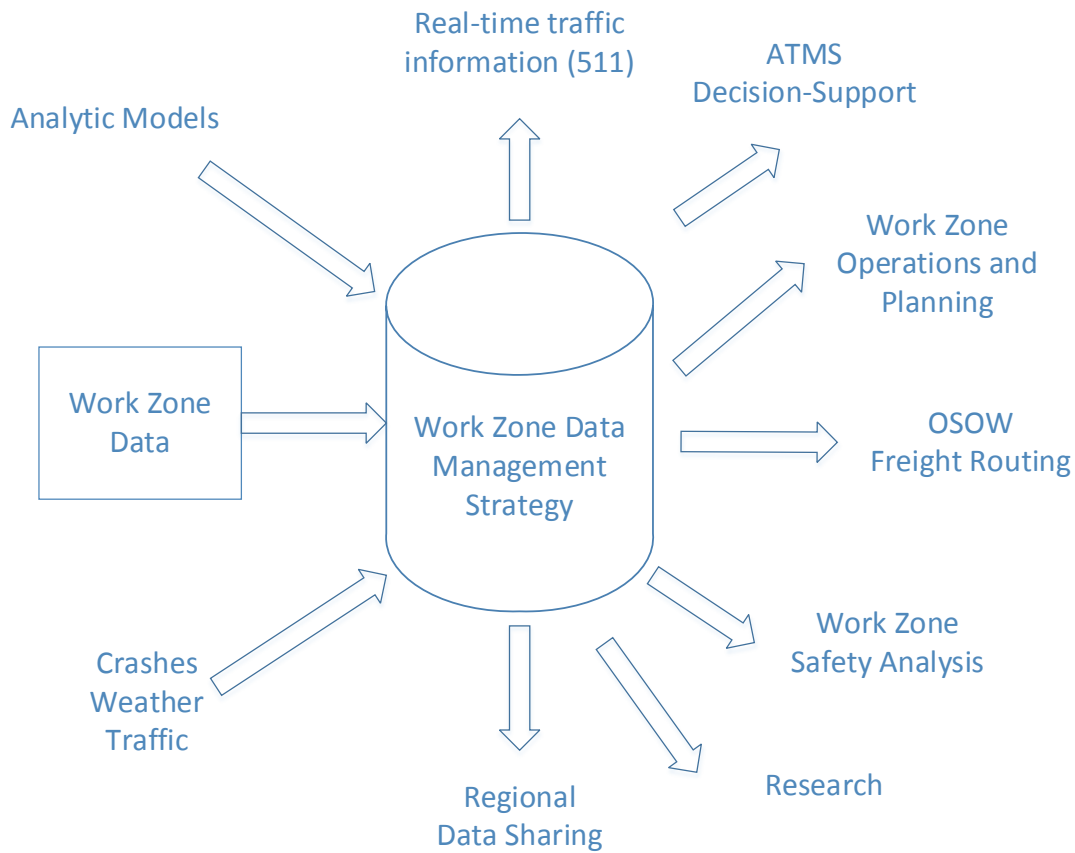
Real-time traffic information (511)

ATMS Decision-Support

Analytic Models

Work Zone Operations and Planning

Work Zone Data

Work Zone Data Management Strategy

OSOW Freight Routing

Work Zone Safety Analysis

Crashes Weather Traffic

Research

Regional Data Sharing